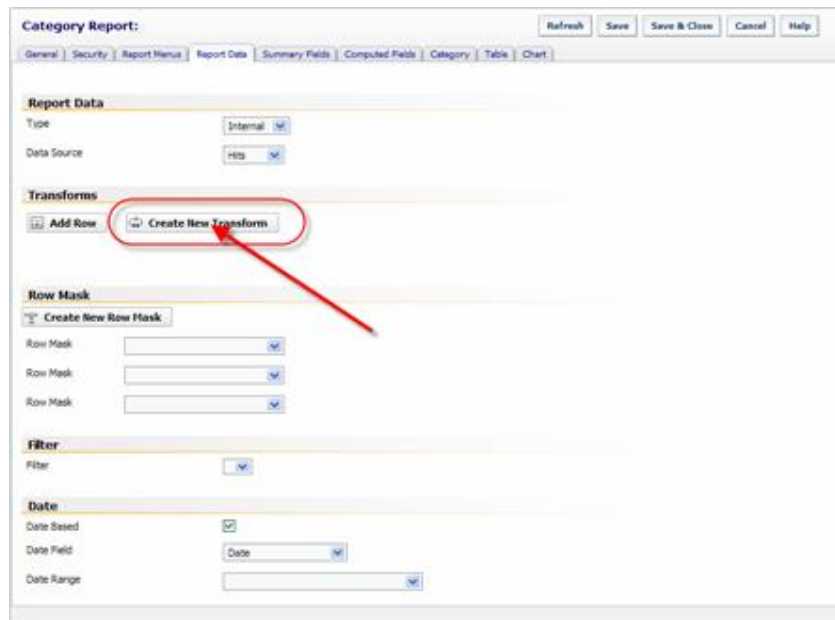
Category Report:

Refresh | Save | Save & Close | Cancel | Help

General | Security | Report Menus | Report Data | Summary Fields | Computed Fields | Category | Table | Chart

Report Data

Type Internal

Data Source Hits

Transforms

Add Row

Create New Transform

Row Mask

Create New Row Mask

Row Mask

Row Mask

Row Mask

Filter

Filter

Date

Date Based

Date Field Date

Date Range